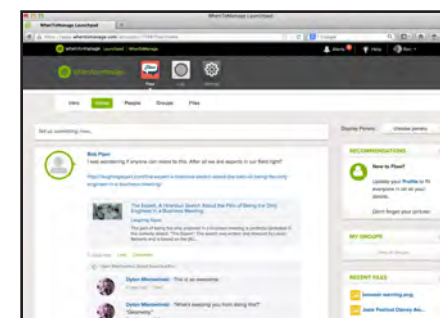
WhenToManage Launchpad

WhenToManage Launchpad

https://www.whentomanage.com

whentomanage Launchpad

Alerts Help

whentomanage

Flow Log Settings

Intro Status People Groups Files

Tell us something new...

Display Panels Choose panels

Bob Flow
I was wondering if anyone can relate to this. After all we are experts in our field right?

http://laughingsquid.com/the-expert-a-humorous-sketch-about-the-pain-of-being-the-only-engineer-in-a-business-meeting/

The Expert, A Humorous Sketch About the Pain of Being the Only Engineer In a Business Meeting
Laughing Squid
The pain of being the only engineer in a business meeting is perfectly portrayed in this comedy sketch "The Expert". The sketch was written and directed by Lauris Beinerts and is based on the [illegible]

Dylan Mieszkowski
This is so awesome

Dylan Mieszkowski
"What's stopping you from doing this?"
"Geometry."

RECOMMENDATIONS

New to Flow?
Update your Profile so everyone in all your streams
Don't forget your picture

MY GROUPS

RECENT FILES

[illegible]

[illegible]